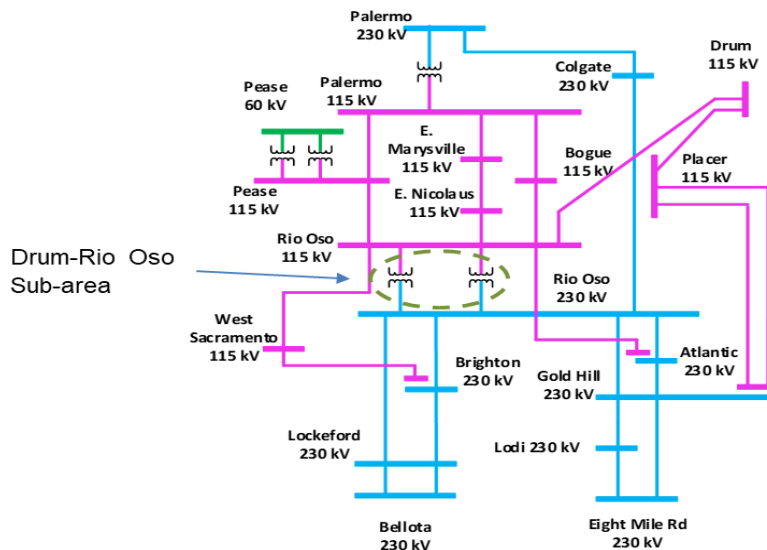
Palermo
230 kV

Drum
115 kV

Colgate
230 kV

Pease
60 kV

Palermo
115 kV

E. Marysville
115 kV

Bogue
115 kV

Placer
115 kV

Pease
115 kV

E. Nicolaus
115 kV

Rio Oso
115 kV

Drum-Rio Oso Sub-area

Rio Oso
230 kV

West Sacramento
115 kV

Brighton
230 kV

Atlantic
230 kV

Gold Hill
230 kV

Lockeford
230 kV

Lodi 230 kV

Bellota
230 kV

Eight Mile Rd
230 kV